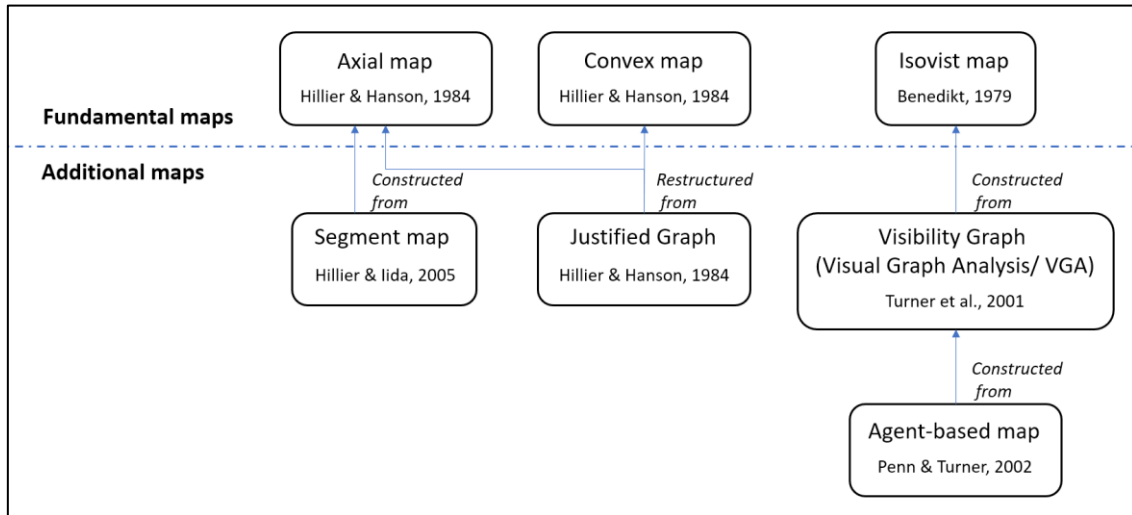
Axial map
Hillier & Hanson, 1984

Convex map
Hillier & Hanson, 1984

Isovist map
Benedikt, 1979

Fundamental maps

Additional maps

Constructed from

Restructured from

Constructed from

Segment map
Hillier & Iida, 2005

Justified Graph
Hillier & Hanson, 1984

Visibility Graph (Visual Graph Analysis/ VGA)
Turner et al., 2001

Constructed from

Agent-based map
Penn & Turner, 2002